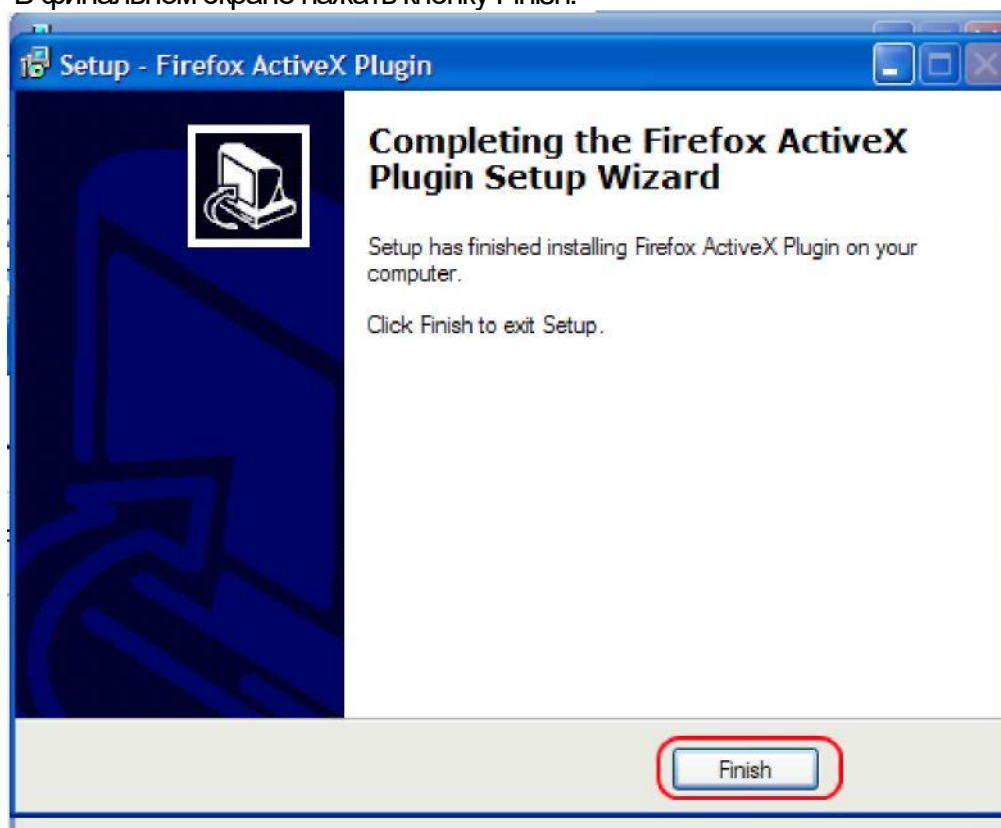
В финальном окне нажать кнопку Finish.

Setup - Firefox ActiveX Plugin

Completing the Firefox ActiveX Plugin Setup Wizard

Setup has finished installing Firefox ActiveX Plugin on your computer.

Click Finish to exit Setup.

Finish